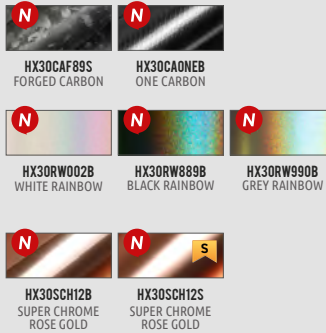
N
HX30CAF89S
FORGED CARBON

N
HX30CAONEB
ONE CARBON

N
HX30RW002B
WHITE RAINBOW

N
HX30RW889B
BLACK RAINBOW

N
HX30RW990B
GREY RAINBOW

N
HX30SCH12B
SUPER CHROME
ROSE GOLD

N
S
HX30SCH12S
SUPER CHROME
ROSE GOLD